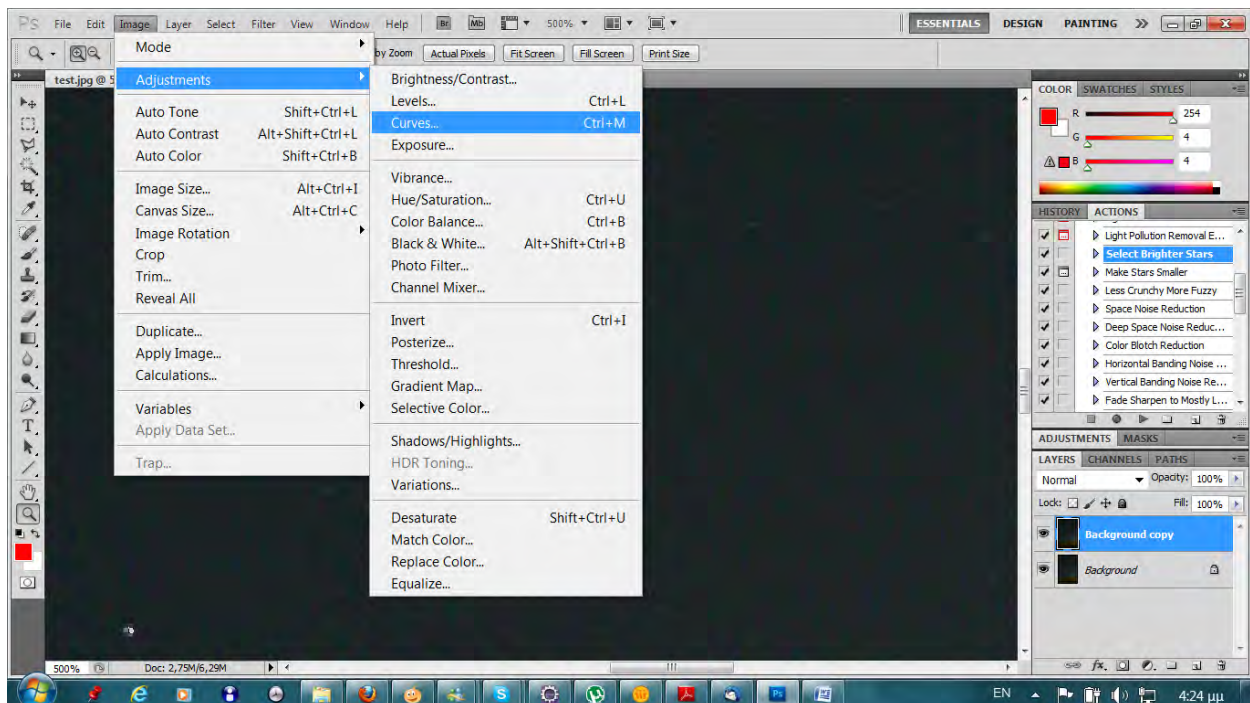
PS File Edit Image Layer Select Filter View Window Help Br Mb 500% ESSENTIALS DESIGN PAINTING >>

by Zoom Actual Pixels Fit Screen Fill Screen Print Size

test.jpg @ 5

Mode
Adjustments
Auto Tone Shift+Ctrl+L
Auto Contrast Alt+Shift+Ctrl+L
Auto Color Shift+Ctrl+B
Image Size... Alt+Ctrl+I
Canvas Size... Alt+Ctrl+C
Image Rotation
Crop
Trim...
Reveal All
Duplicate...
Apply Image...
Calculations...
Variables
Apply Data Set...
Trap...

Brightness/Contrast...
Levels... Ctrl+L
Curves... Ctrl+M
Exposure...
Vibrance...
Hue/Saturation... Ctrl+U
Color Balance... Ctrl+B
Black & White... Alt+Shift+Ctrl+B
Photo Filter...
Channel Mixer...
Invert Ctrl+I
Posterize...
Threshold...
Gradient Map...
Selective Color...
Shadows/Highlights...
HDR Toning...
Variations...
Desaturate Shift+Ctrl+U
Match Color...
Replace Color...
Equalize...

COLOR SWATCHES STYLES
R 254
G 4
B 4

HISTORY ACTIONS
Light Pollution Removal E...
Select Brighter Stars
Make Stars Smaller
Less Crunchy More Fuzzy
Space Noise Reduction
Deep Space Noise Reduc...
Color Blotch Reduction
Horizontal Banding Noise ...
Vertical Banding Noise Re...
Fade Sharpen to Mostly L...

ADJUSTMENTS MASKS
LAYERS CHANNELS PATHS
Normal Opacity: 100%
Lock: Fill: 100%
Background copy
Background

500% Doc: 2,75M/6,29M

EN 4:24 μμ